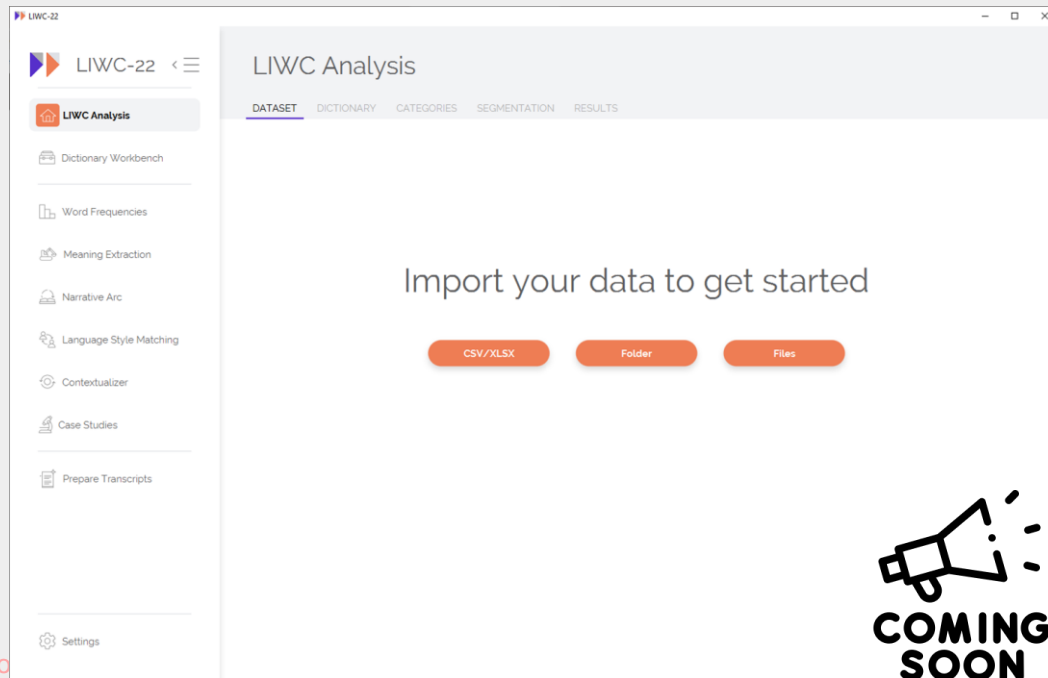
LIWC-22

LIWC-22

LIWC Analysis

Dictionary Workbench

Word Frequencies

Meaning Extraction

Narrative Arc

Language Style Matching

Contextualizer

Case Studies

Prepare Transcripts

Settings

LIWC Analysis

DATASET DICTIONARY CATEGORIES SEGMENTATION RESULTS

Import your data to get started

CSV/XLSX Folder Files

COMING SOON